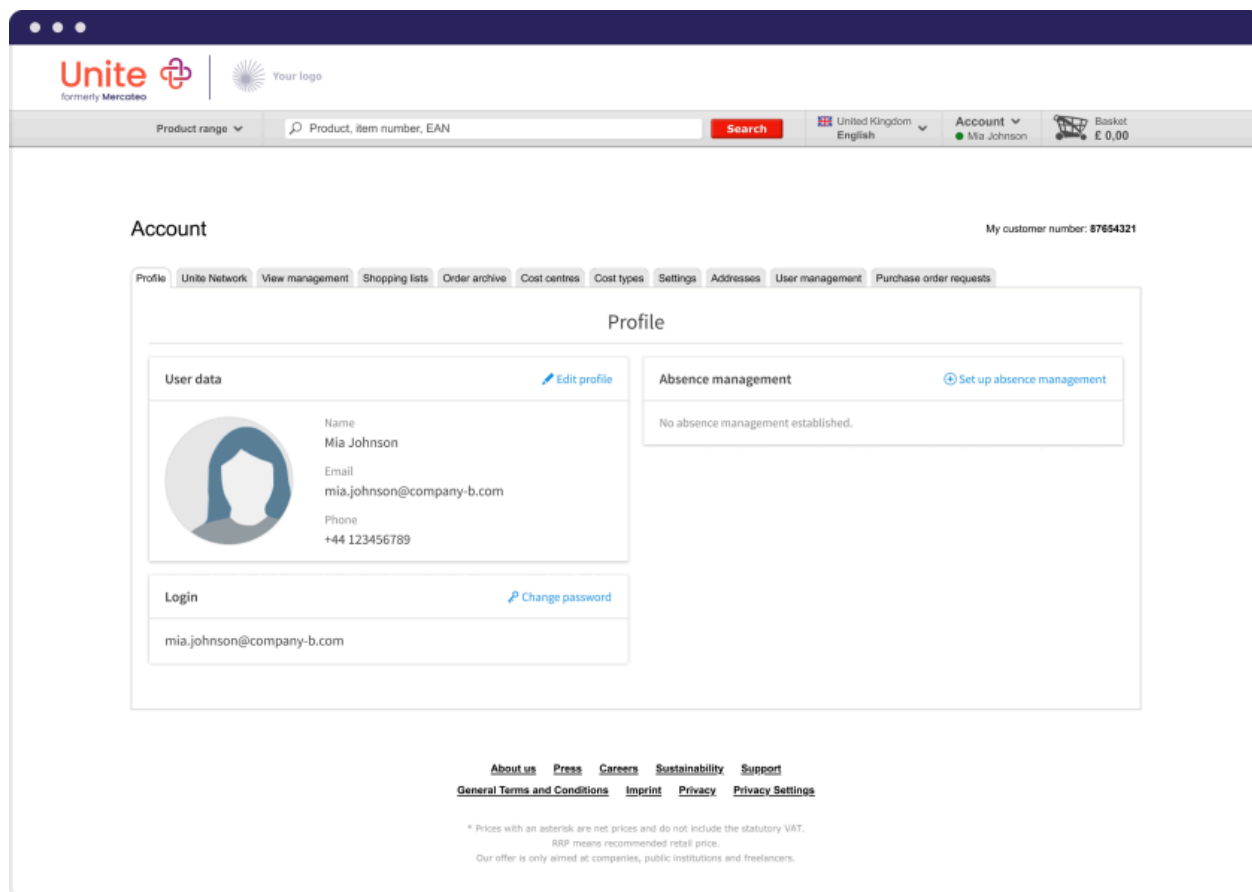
Unite
formerly Mercateo

Your logo

Product range

Product, item number, EAN

Search

United Kingdom
English

Account
Mia Johnson

Basket
£ 0,00

Account

My customer number: 87654321

Profile | Unite Network | View management | Shopping lists | Order archive | Cost centres | Cost types | Settings | Addresses | User management | Purchase order requests

Profile

User data

Edit profile

Name
Mia Johnson

Email
mia.johnson@company-b.com

Phone
+44 123456789

Absence management

Set up absence management

No absence management established.

Login

Change password

mia.johnson@company-b.com

About us Press Careers Sustainability Support
General Terms and Conditions Imprint Privacy Privacy Settings

* Prices with an asterisk are net prices and do not include the statutory VAT.
RRP means recommended retail price.
Our offer is only aimed at companies, public institutions and freelancers.